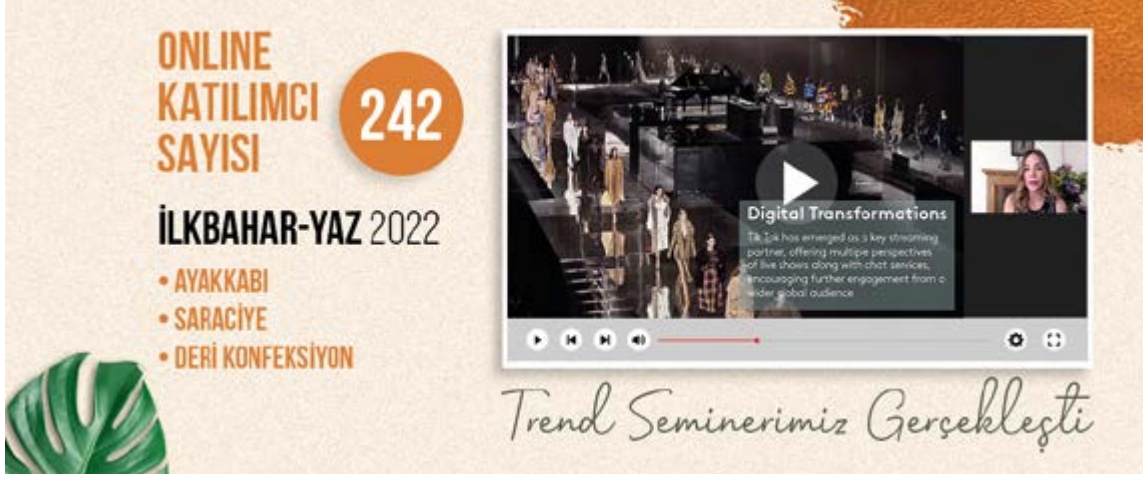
ONLINE KATILIMCI SAYISI

242

İLKBAHAR-YAZ 2022

• AYAKKABI
• SARACİYE
• DERİ KONFEKSİYON

Digital Transformations

Tik Tok has emerged as a key streaming partner, offering multiple perspectives of live shows along with chat services, encouraging further engagement from a wider global audience

Trend Seminerimiz Gerçekleşti